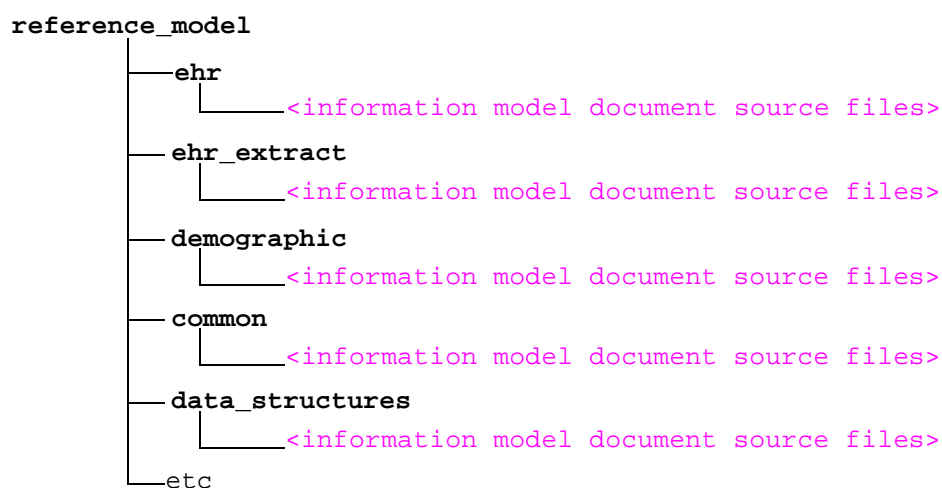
reference_model

ehr

<information model document source files>

ehr_extract

<information model document source files>

demographic

<information model document source files>

common

<information model document source files>

data_structures

<information model document source files>

etc